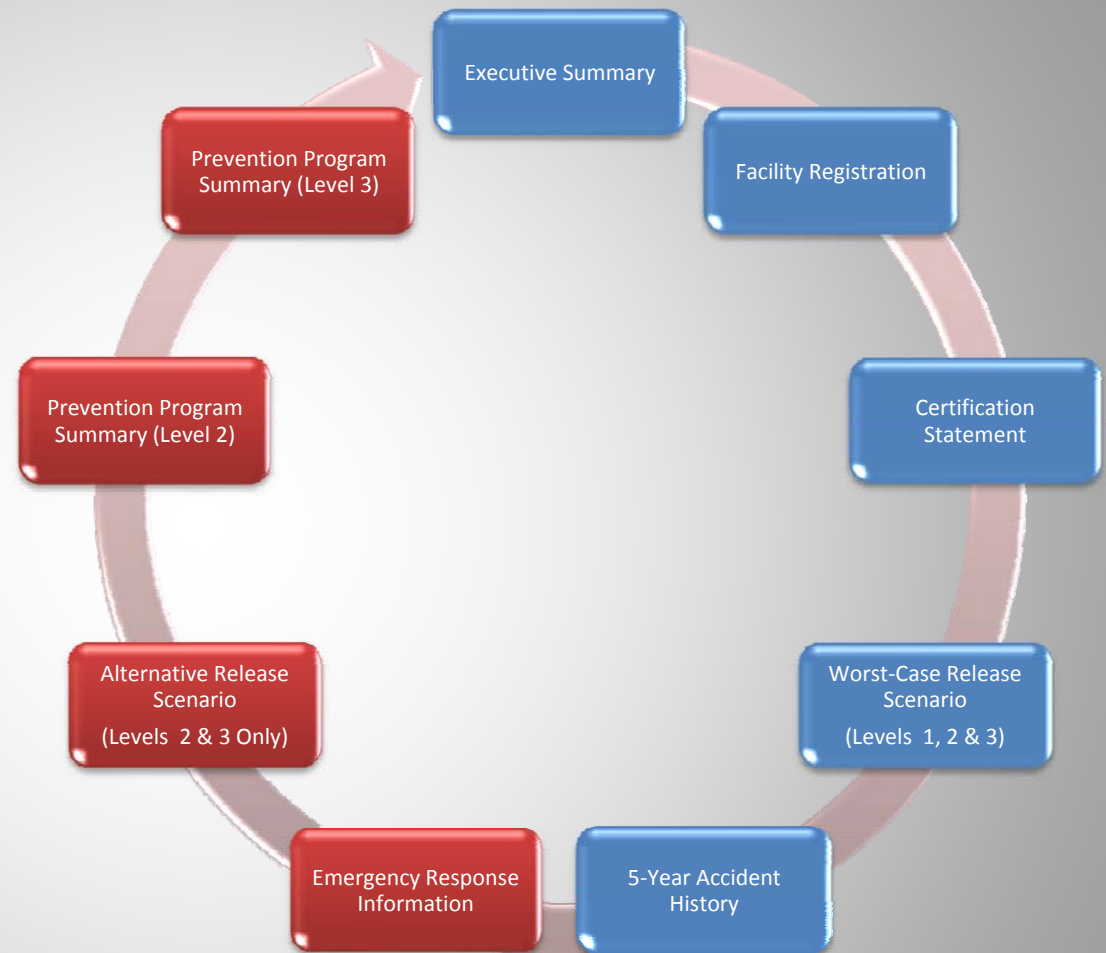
Executive Summary

Facility Registration

Certification Statement

Worst-Case Release Scenario

(Levels 1, 2 & 3)

5-Year Accident History

Emergency Response Information

Alternative Release Scenario

(Levels 2 & 3 Only)

Prevention Program Summary (Level 2)

Prevention Program Summary (Level 3)